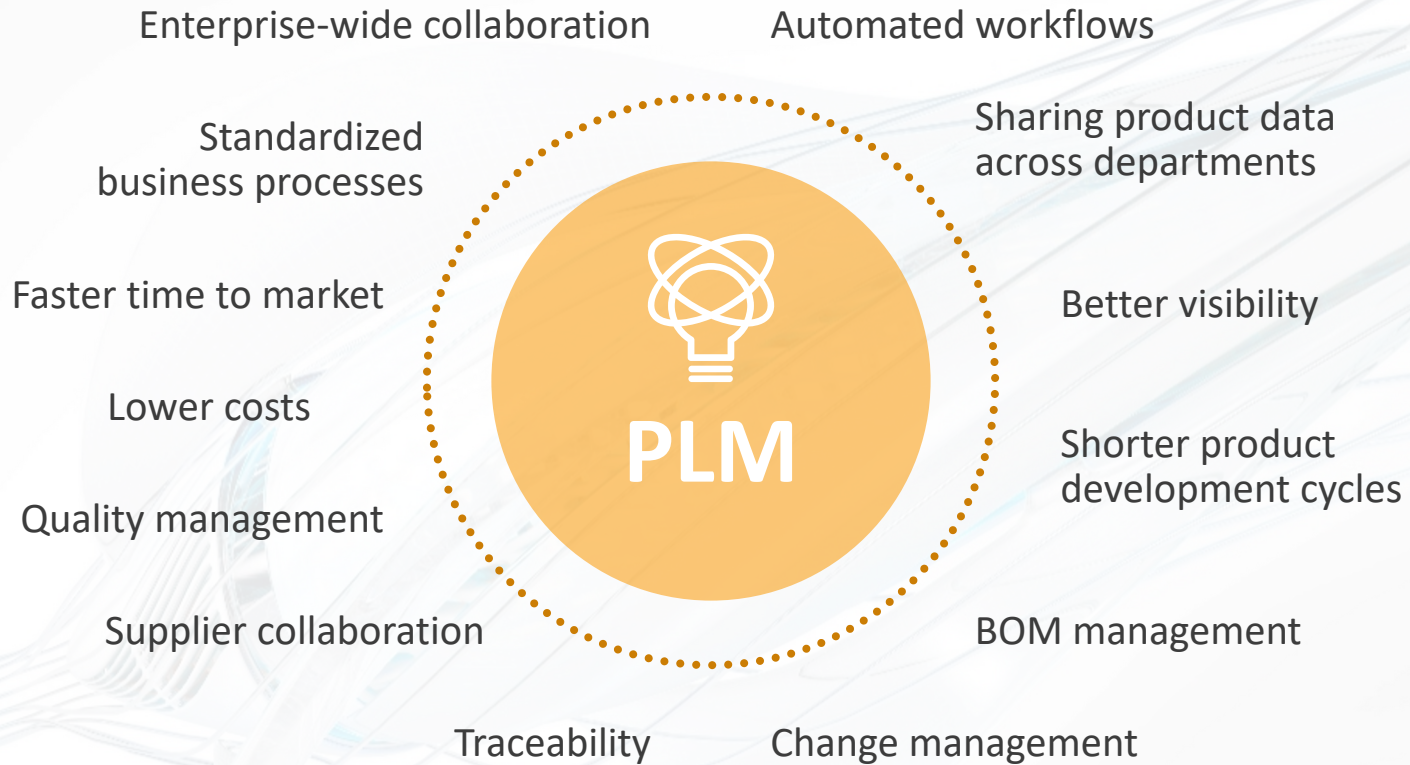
Enterprise-wide collaboration

Automated workflows

Standardized business processes

Sharing product data across departments

Faster time to market

Better visibility

PLM

Lower costs

Shorter product development cycles

Quality management

Supplier collaboration

BOM management

Traceability

Change management